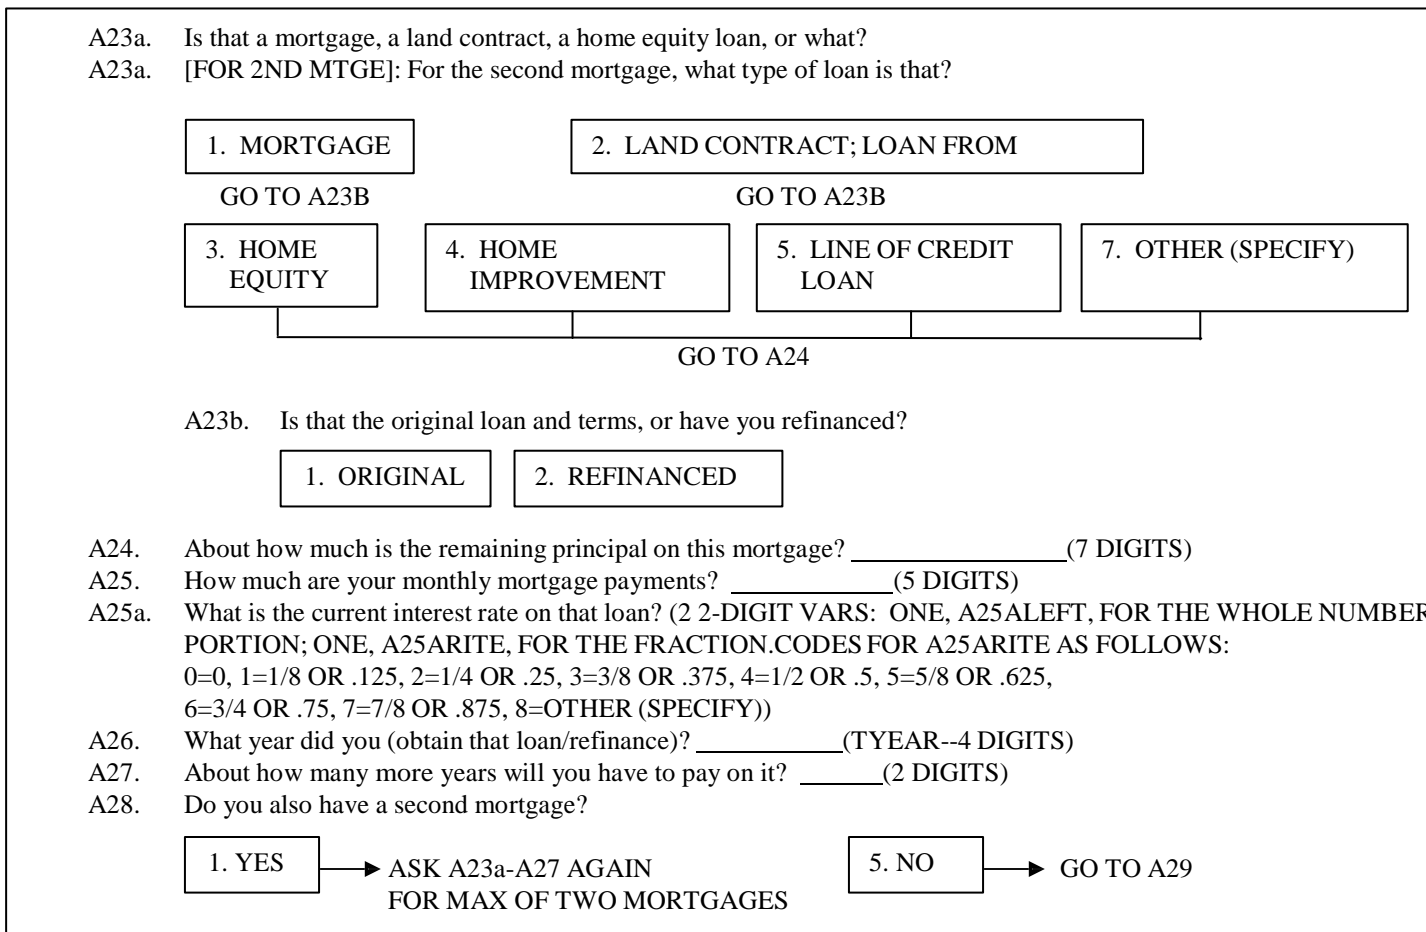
A23a. Is that a mortgage, a land contract, a home equity loan, or what?
A23a. [FOR 2ND MTGE]: For the second mortgage, what type of loan is that?

1. MORTGAGE

2. LAND CONTRACT; LOAN FROM

GO TO A23B

GO TO A23B

3. HOME EQUITY

4. HOME IMPROVEMENT

5. LINE OF CREDIT LOAN

7. OTHER (SPECIFY)

GO TO A24

A23b. Is that the original loan and terms, or have you refinanced?

1. ORIGINAL

2. REFINANCED

A24. About how much is the remaining principal on this mortgage? ________________(7 DIGITS)
A25. How much are your monthly mortgage payments? ____________(5 DIGITS)
A25a. What is the current interest rate on that loan? (2 2-DIGIT VARS: ONE, A25ALEFT, FOR THE WHOLE NUMBER PORTION; ONE, A25ARITE, FOR THE FRACTION.CODES FOR A25ARITE AS FOLLOWS: 0=0, 1=1/8 OR .125, 2=1/4 OR .25, 3=3/8 OR .375, 4=1/2 OR .5, 5=5/8 OR .625, 6=3/4 OR .75, 7=7/8 OR .875, 8=OTHER (SPECIFY))
A26. What year did you (obtain that loan/refinance)? ___________(TYEAR--4 DIGITS)
A27. About how many more years will you have to pay on it? ______(2 DIGITS)
A28. Do you also have a second mortgage?

1. YES

ASK A23a-A27 AGAIN FOR MAX OF TWO MORTGAGES

5. NO

GO TO A29